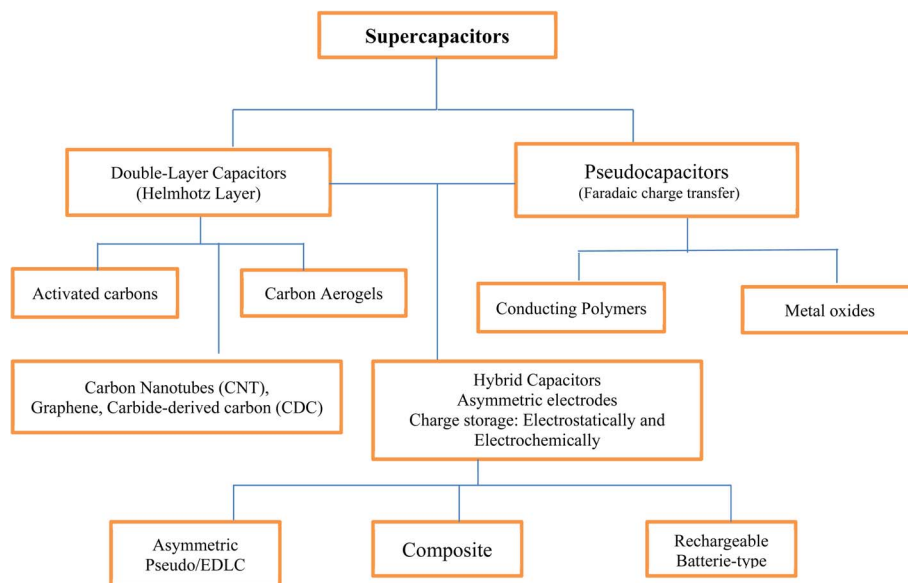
Supercapacitors

Double-Layer Capacitors
(Helmhotz Layer)

Pseudocapacitors
(Faradaic charge transfer)

Activated carbons

Carbon Aerogels

Conducting Polymers

Metal oxides

Carbon Nanotubes (CNT),
Graphene, Carbide-derived carbon (CDC)

Hybrid Capacitors
Asymmetric electrodes
Charge storage: Electrostatically and Electrochemically

Asymmetric
Pseudo/EDLC

Composite

Rechargeable
Batterie-type